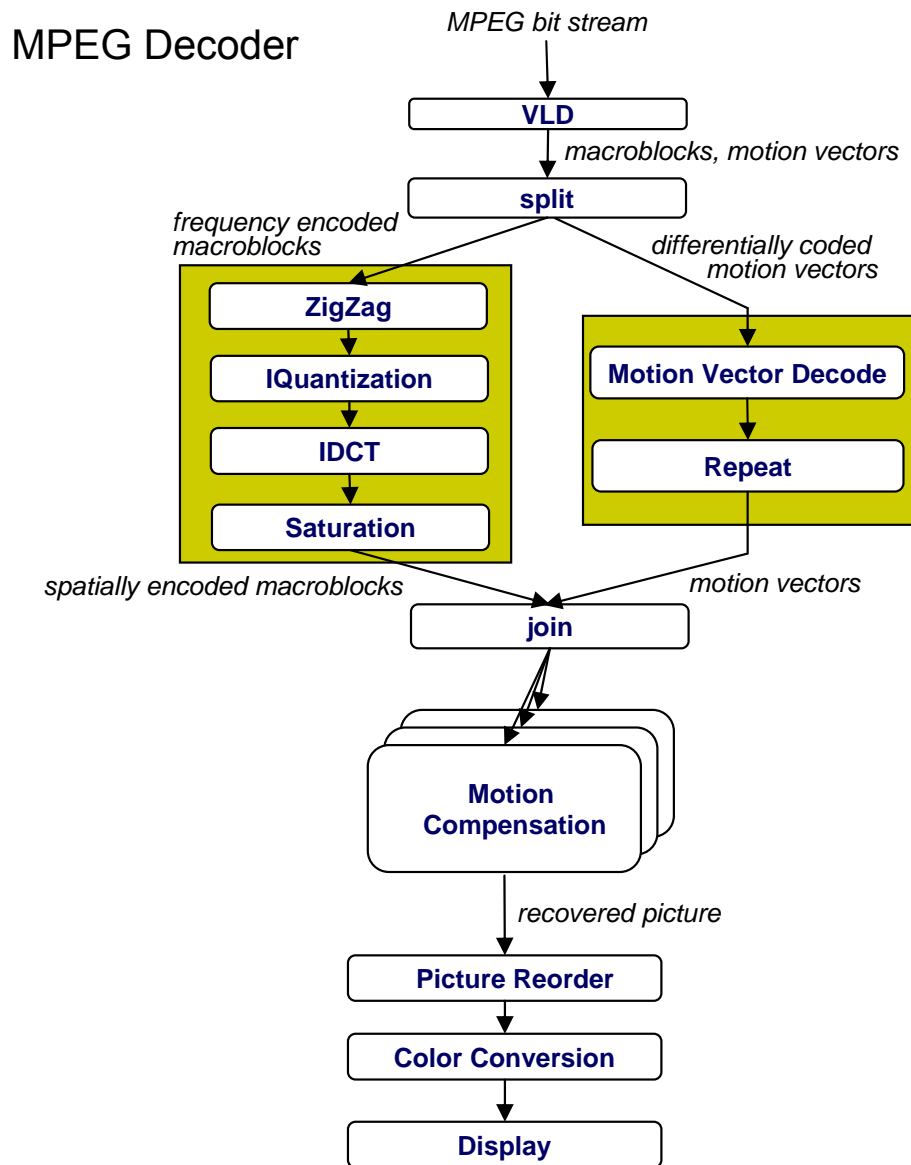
MPEG Decoder

MPEG bit stream

VLD

macroblocks, motion vectors

split

frequency encoded macroblocks

differentially coded motion vectors

ZigZag

IQuantization

IDCT

Saturation

Motion Vector Decode

Repeat

spatially encoded macroblocks

motion vectors

join

Motion Compensation

recovered picture

Picture Reorder

Color Conversion

Display